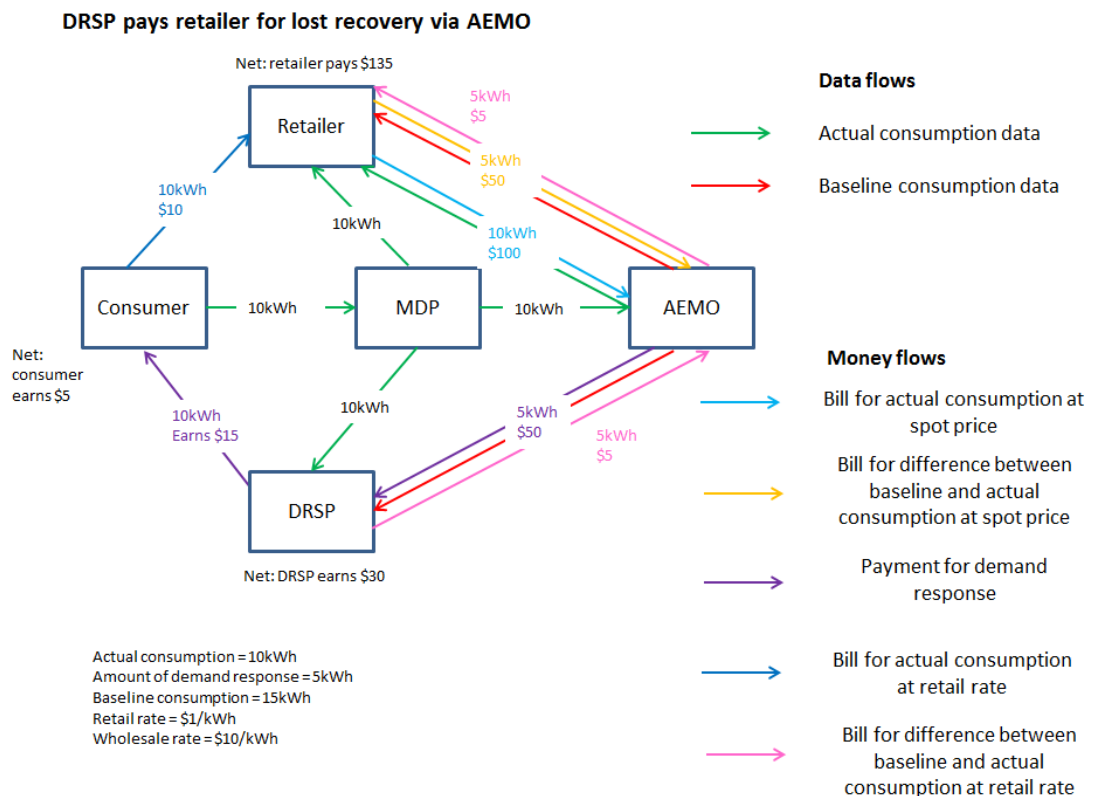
DRSP pays retailer for lost recovery via AEMO

Net: retailer pays $135

Retailer

5kWh
$5

5kWh
$50

10kWh
$10

10kWh

10kWh
$100

Consumer

10kWh

MDP

10kWh

AEMO

Net: consumer earns $5

10kWh

10kWh
Earns $15

5kWh
$50

5kWh
$5

DRSP

Net: DRSP earns $30

Actual consumption = 10kWh
Amount of demand response = 5kWh
Baseline consumption = 15kWh
Retail rate = $1/kWh
Wholesale rate = $10/kWh

Data flows

Actual consumption data

Baseline consumption data

Money flows

Bill for actual consumption at spot price

Bill for difference between baseline and actual consumption at spot price

Payment for demand response

Bill for actual consumption at retail rate

Bill for difference between baseline and actual consumption at retail rate